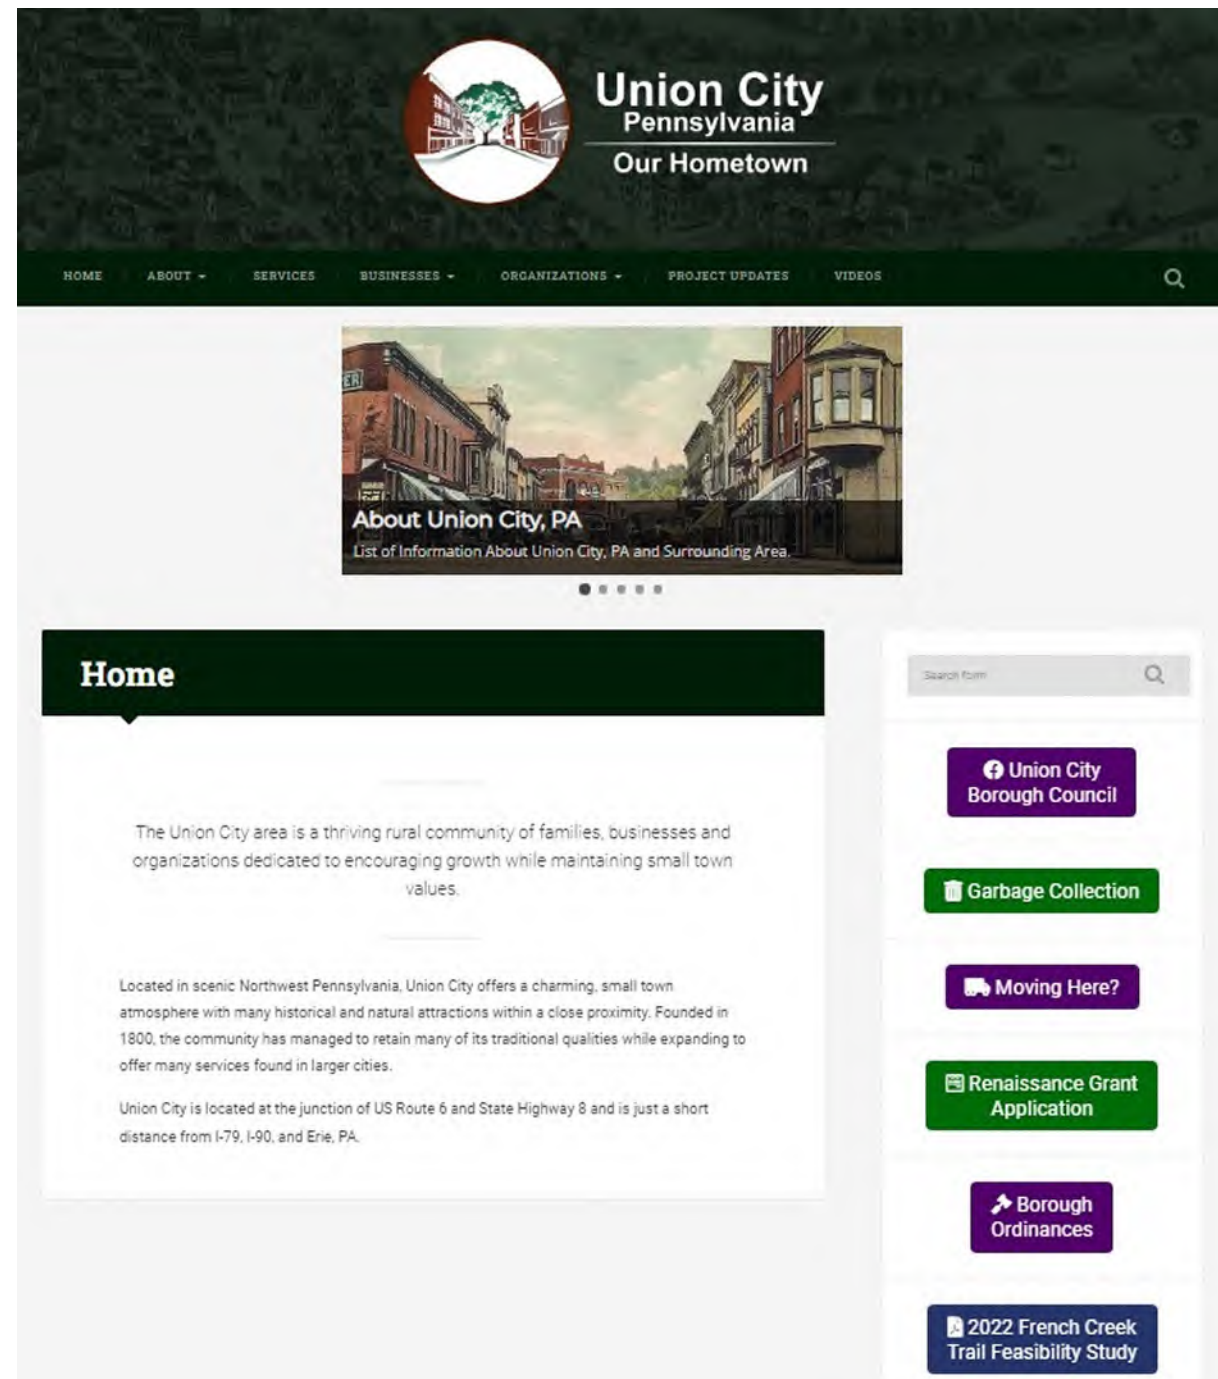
Union City
Pennsylvania
Our Hometown

HOME ABOUT SERVICES BUSINESSES ORGANIZATIONS PROJECT UPDATES VIDEOS

About Union City, PA
List of Information About Union City, PA and Surrounding Area.

Home

The Union City area is a thriving rural community of families, businesses and organizations dedicated to encouraging growth while maintaining small town values.

Located in scenic Northwest Pennsylvania, Union City offers a charming, small town atmosphere with many historical and natural attractions within a close proximity. Founded in 1800, the community has managed to retain many of its traditional qualities while expanding to offer many services found in larger cities.

Union City is located at the junction of US Route 6 and State Highway 8 and is just a short distance from I-79, I-90, and Erie, PA.

Search form

Union City Borough Council

Garbage Collection

Moving Here?

Renaissance Grant Application

Borough Ordinances

2022 French Creek Trail Feasibility Study